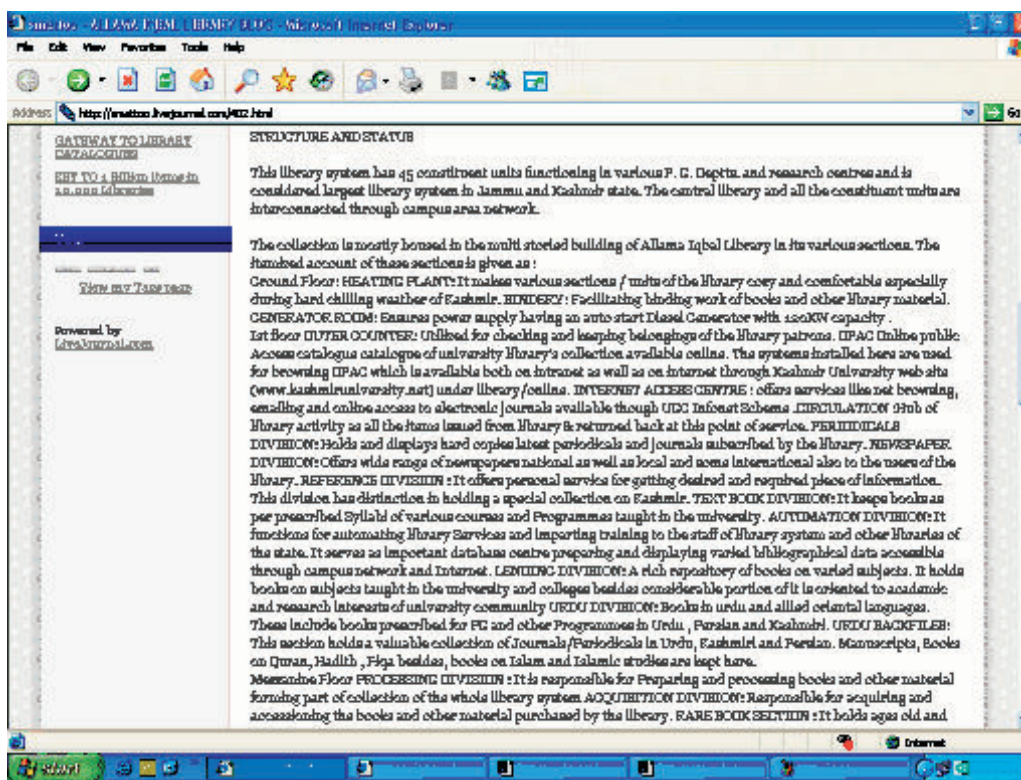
smattoo - ALLAMA IQBAL LIBRARY 2005 - Microsoft Internet Explorer

File Edit View Favorites Tools Help

Address http://smattoo.livejournal.com/402.html

Go

GATEWAY TO LIBRARY CATALOGUES

GET TO 1 Billion Items in 10,000 Libraries

View my Tags page

Powered by LiveJournal.com

STRUCTURE AND STATUS

This library system has 45 constituent units functioning in various P. G. Deptts. and research centres and is considered largest library system in Jammu and Kashmir state. The central library and all the constituent units are interconnected through campus area network.

The collection is mostly housed in the multi storied building of Allama Iqbal Library in its various sections. The itemized account of these sections is given as :
Ground Floor: HEATING PLANT: It makes various sections / units of the library cosy and comfortable especially during hard chilling weather of Kashmir. BINDERY: Facilitating binding work of books and other library material. GENERATOR ROOM: Ensures power supply having an auto start Diesel Generator with 120KW capacity .
1st floor OUTER COUNTER: Utilized for checking and keeping belongings of the library patrons. OPAC Online public Access catalogue catalogue of university library's collection available online. The systems installed here are used for browsing OPAC which is available both on intranet as well as on internet through Kashmir University web site (www.kashmiruniversity.net) under library/online. INTERNET ACCESS CENTRE : offers services like net browsing, emailing and online access to electronic journals available though UGC Infonet Scheme .CIRCULATION :Hub of library activity as all the items issued from library & returned back at this point of service. PERIODICALS DIVISION: Holds and displays hard copies latest periodicals and journals subscribed by the library. NEWSPAPER DIVISION: Offers wide range of newspapers national as well as local and some international also to the users of the library. REFERENCE DIVISION : It offers personal service for getting desired and required piece of information. This division has distinction in holding a special collection on Kashmir. TEXT BOOK DIVISION: It keeps books as per prescribed Syllabi of various courses and Programmes taught in the university. AUTOMATION DIVISION: It functions for automating library Services and imparting training to the staff of library system and other libraries of the state. It serves as important database centre preparing and displaying varied bibliographical data accessible through campus network and Internet. LENDING DIVISION: A rich repository of books on varied subjects. It holds books on subjects taught in the university and colleges besides considerable portion of it is oriented to academic and research interests of university community URDU DIVISION: Books in urdu and allied oriental languages. These include books prescribed for PG and other Programmes in Urdu , Persian and Kashmiri. URDU BACKFILES: This section holds a valuable collection of Journals/Periodicals in Urdu, Kashmiri and Persian. Manuscripts, Books on Quran, Hadith , Fiqa besides, books on Islam and Islamic studies are kept here.
Mezzanine Floor PROCESSING DIVISION : It is responsible for Preparing and processing books and other material forming part of collection of the whole library system ACQUISITION DIVISION: Responsible for acquiring and accessioning the books and other material purchased by the library. RARE BOOK SECTION : It holds ages old and

Internet

start